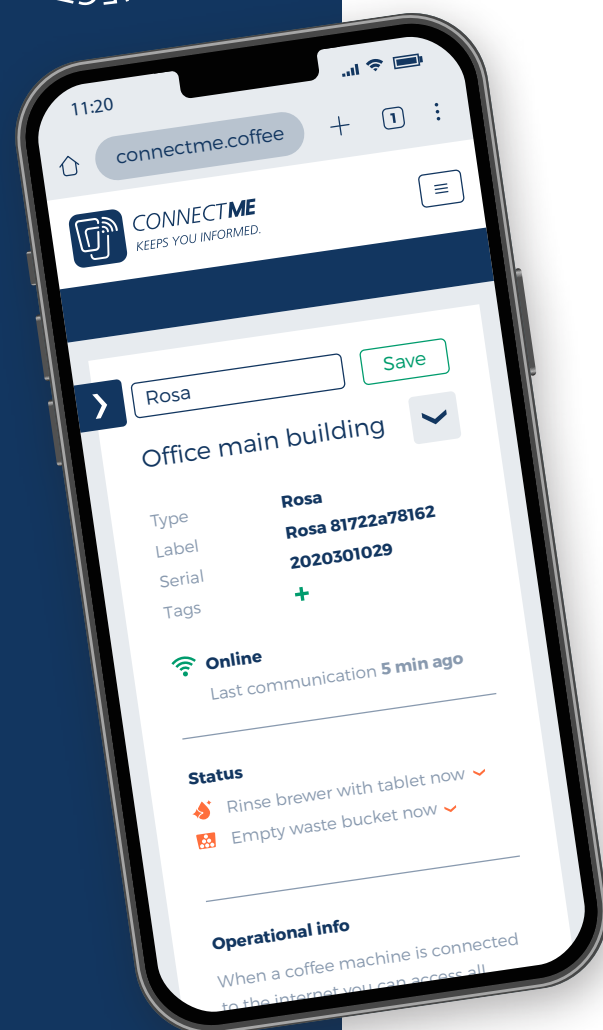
11:20

connectme.coffee

1

CONNECTME
KEEPS YOU INFORMED.

Rosa

Save

Office main building

| Type | Rosa |
|---|---|
| Label | Rosa 81722a78162 |
| Serial | 2020301029 |
| Tags | + |

Online
Last communication 5 min ago

Status
Rinse brewer with tablet now
Empty waste bucket now

Operational info
When a coffee machine is connected to the internet you can access all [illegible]